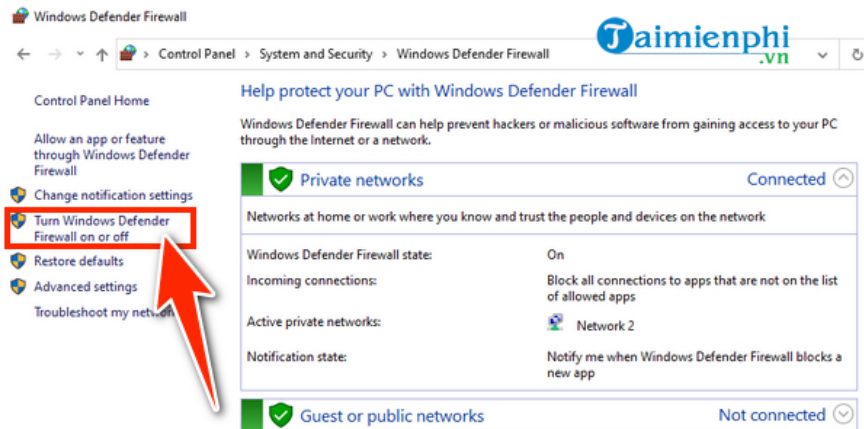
Windows Defender Firewall

Control Panel > System and Security > Windows Defender Firewall

Taimienphi .vn

Control Panel Home

Allow an app or feature through Windows Defender Firewall

Change notification settings

Turn Windows Defender Firewall on or off

Restore defaults

Advanced settings

Troubleshoot my netw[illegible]

Help protect your PC with Windows Defender Firewall

Windows Defender Firewall can help prevent hackers or malicious software from gaining access to your PC through the Internet or a network.

Private networks

Connected

Networks at home or work where you know and trust the people and devices on the network

| | |
|---|---|
| Windows Defender Firewall state: | On |
| Incoming connections: | Block all connections to apps that are not on the list of allowed apps |
| Active private networks: | Network 2 |
| Notification state: | Notify me when Windows Defender Firewall blocks a new app |

Guest or public networks

Not connected